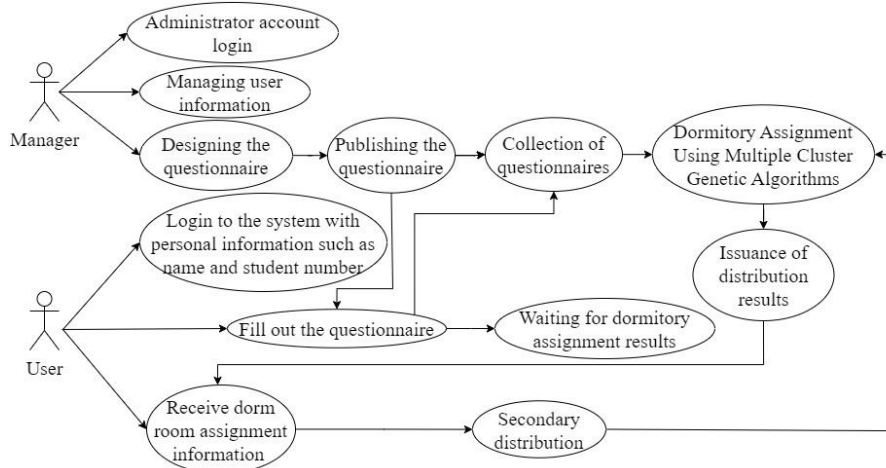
Manager

Administrator account login

Managing user information

Designing the questionnaire

Publishing the questionnaire

Collection of questionnaires

Dormitory Assignment Using Multiple Cluster Genetic Algorithms

Issuance of distribution results

User

Login to the system with personal information such as name and student number

Fill out the questionnaire

Waiting for dormitory assignment results

Receive dorm room assignment information

Secondary distribution